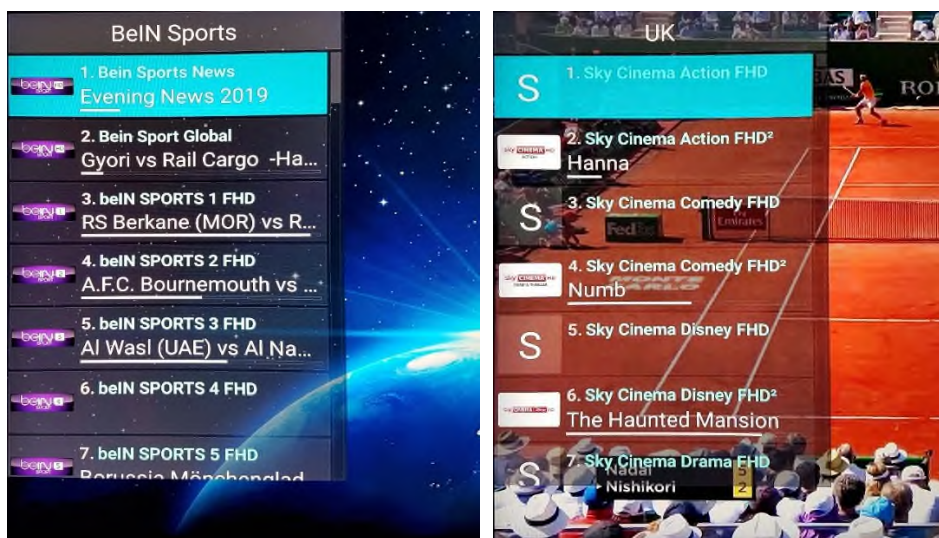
BeIN Sports

beIN SPORT HD
1. Bein Sports News
Evening News 2019

beIN SPORT HD
2. Bein Sport Global
Gyori vs Rail Cargo -Ha...

beIN SPORT 1
3. beIN SPORTS 1 FHD
RS Berkane (MOR) vs R...

beIN SPORT 2
4. beIN SPORTS 2 FHD
A.F.C. Bournemouth vs ...

beIN SPORT 3
5. beIN SPORTS 3 FHD
Al Wasl (UAE) vs Al Na...

beIN SPORT 4
6. beIN SPORTS 4 FHD

beIN SPORT 5
7. beIN SPORTS 5 FHD
Borussia Mönchenglad...

UK

S
1. Sky Cinema Action FHD

sky CINEMA HD
2. Sky Cinema Action FHD²
Hanna

S
3. Sky Cinema Comedy FHD

sky CINEMA HD
4. Sky Cinema Comedy FHD²
Numb

S
5. Sky Cinema Disney FHD

sky CINEMA HD
6. Sky Cinema Disney FHD²
The Haunted Mansion

S
7. Sky Cinema Drama FHD

FedEx
Emirates
MONTE CARLO
Nadal
Nishikori 2